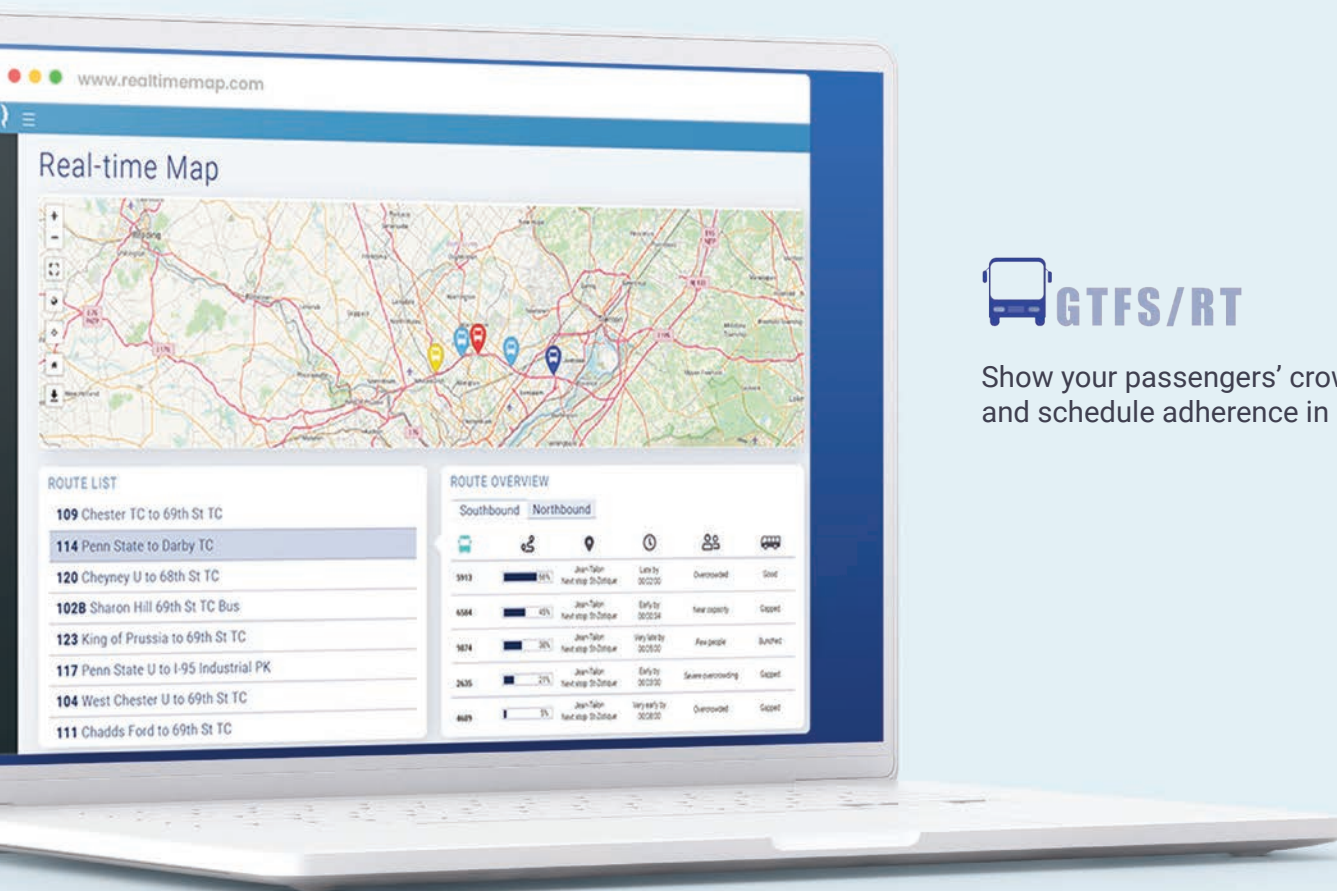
www.realtimemap.com

Real-time Map

ROUTE LIST

109 Chester TC to 69th St TC

114 Penn State to Darby TC

120 Cheyney U to 68th St TC

102B Sharon Hill 69th St TC Bus

123 King of Prussia to 69th St TC

117 Penn State U to I-95 Industrial PK

104 West Chester U to 69th St TC

111 Chadds Ford to 69th St TC

ROUTE OVERVIEW

Southbound Northbound

| | | | | | |
|---|---|---|---|---|---|
| 5913 | 56% | Jean-Talon Next stop St-Zotique | Late by 00:02:00 | Overcrowded | Good |
| 6584 | 45% | Jean-Talon Next stop St-Zotique | Early by 00:00:54 | Near capacity | Gapped |
| 1074 | 36% | Jean-Talon Next stop St-Zotique | Very late by 00:05:00 | Few people | Bunched |
| 2635 | 21% | Jean-Talon Next stop St-Zotique | Early by 00:03:00 | Severe overcrowding | Gapped |
| 4609 | 5% | Jean-Talon Next stop St-Zotique | Very early by 00:08:00 | Overcrowded | Gapped |

GTFS/RT

Show your passengers' crov and schedule adherence in